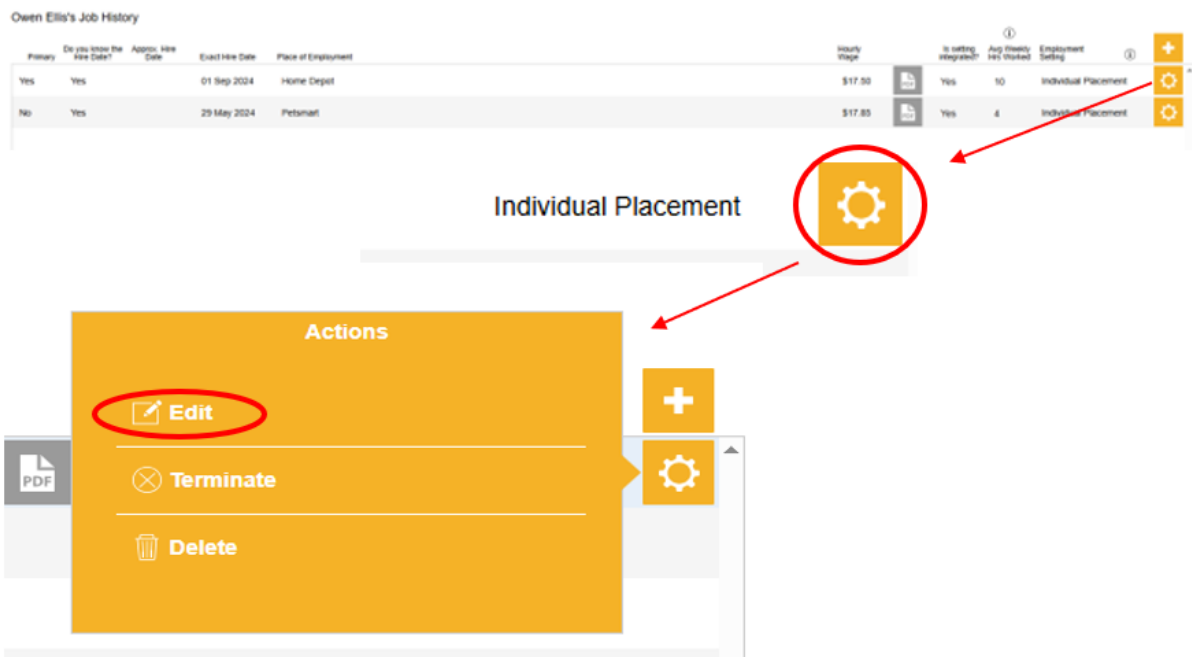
Owen Ellis's Job History

| Primary | Do you know the Hire Date? | Approx. Hire Date | Exact Hire Date | Place of Employment | Hourly Wage | | Is setting integrated? | Avg Weekly Hrs Worked | Employment Setting |
|---|---|---|---|---|---|---|---|---|---|
| Yes | Yes | | 01 Sep 2024 | Home Depot | $17.50 | PDF | Yes | 10 | Individual Placement |
| No | Yes | | 29 May 2024 | Petsmart | $17.85 | PDF | Yes | 4 | Individual Placement |

Individual Placement

Actions

Edit

Terminate

Delete

PDF